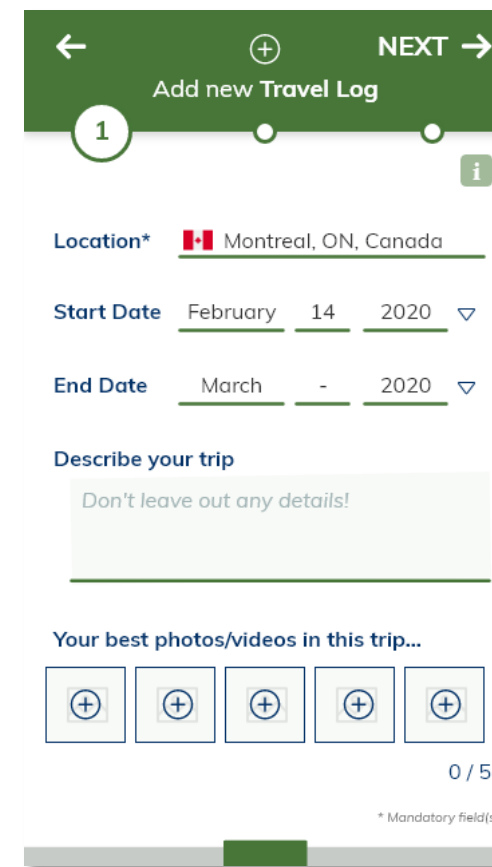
← ⊕ NEXT →

Add new Travel Log

1

i

Location* Montreal, ON, Canada

Start Date February 14 2020

End Date March - 2020

Describe your trip

Don't leave out any details!

Your best photos/videos in this trip...

0 / 5

* Mandatory field(s